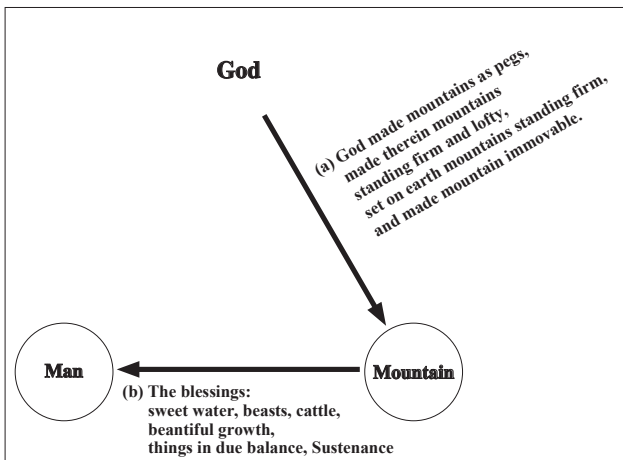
God

(a) God made mountains as pegs, made therein mountains standing firm and lofty, set on earth mountains standing firm, and made mountain immovable.

Man

Mountain

(b) The blessings: sweet water, beasts, cattle, beantiful growth, things in due balance, Sustenance